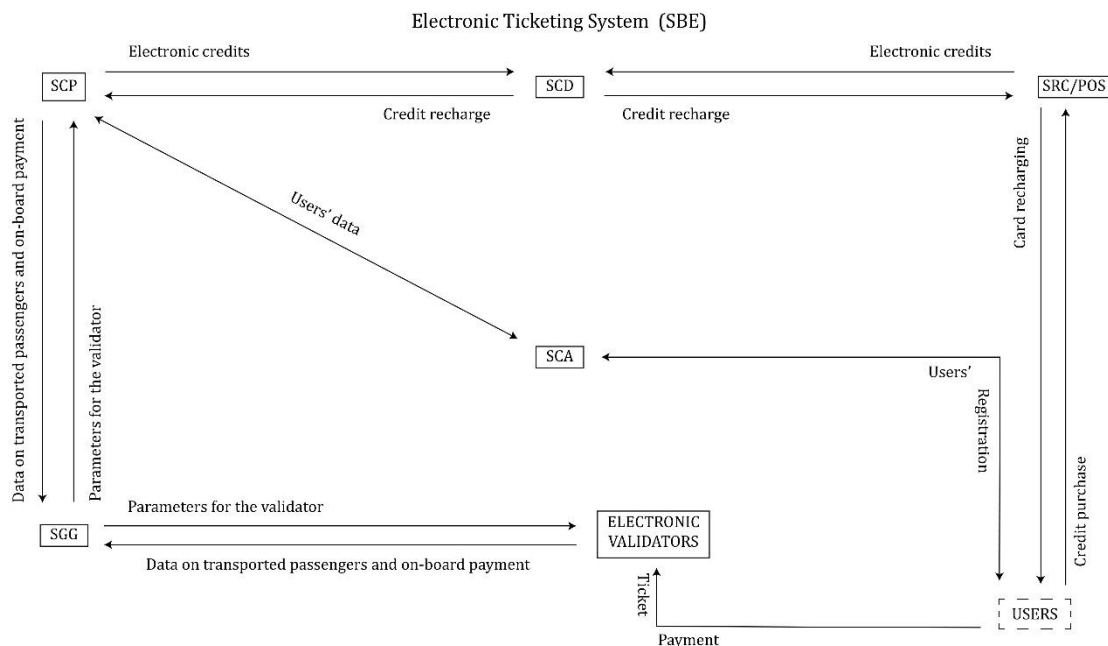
Electronic Ticketing System (SBE)

Electronic credits

Electronic credits

SCP

SCD

SRC/POS

Credit recharge

Credit recharge

Data on transported passengers and on-board payment

Parameters for the validator

Users' data

Card recharging

SCA

Users' Registration

Credit purchase

Parameters for the validator

SGG

ELECTRONIC VALIDATORS

Data on transported passengers and on-board payment

Ticket

USERS

Payment